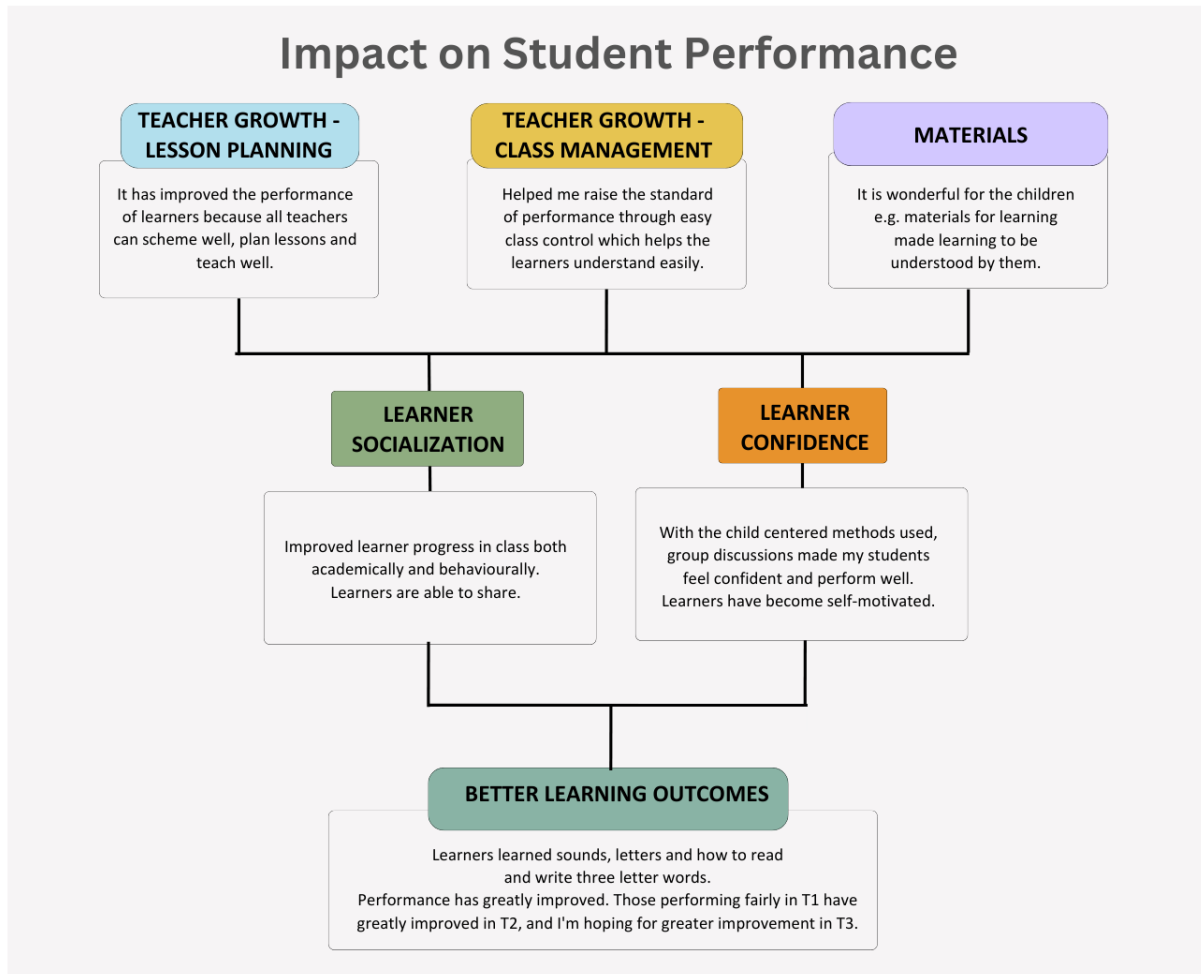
Impact on Student Performance

TEACHER GROWTH - LESSON PLANNING

It has improved the performance of learners because all teachers can scheme well, plan lessons and teach well.

TEACHER GROWTH - CLASS MANAGEMENT

Helped me raise the standard of performance through easy class control which helps the learners understand easily.

MATERIALS

It is wonderful for the children e.g. materials for learning made learning to be understood by them.

LEARNER SOCIALIZATION

Improved learner progress in class both academically and behaviourally. Learners are able to share.

LEARNER CONFIDENCE

With the child centered methods used, group discussions made my students feel confident and perform well. Learners have become self-motivated.

BETTER LEARNING OUTCOMES

Learners learned sounds, letters and how to read and write three letter words.
Performance has greatly improved. Those performing fairly in T1 have greatly improved in T2, and I'm hoping for greater improvement in T3.